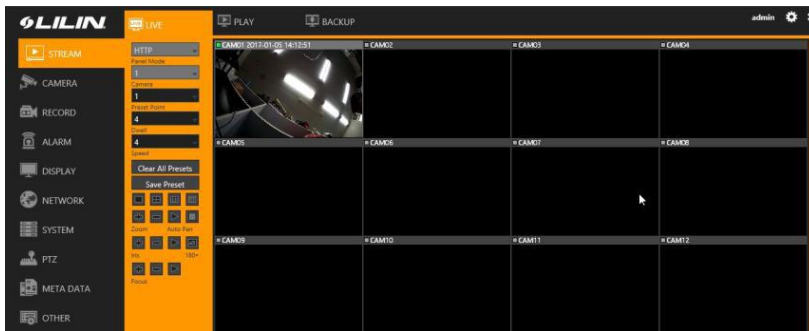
LILIN
LIVE
PLAY
BACKUP
admin
STREAM
CAMERA
RECORD
ALARM
DISPLAY
NETWORK
SYSTEM
PTZ
META DATA
OTHER
HTTP
Panel Mode
1
Camera
1
Preset Point
4
Dwell
4
Speed
Clear All Presets
Save Preset
Zoom
Auto Pan
Iris
180°
Focus
CAM01 2017-01-05 14:12:51
CAM02
CAM03
CAM04
CAM05
CAM06
CAM07
CAM08
CAM09
CAM10
CAM11
CAM12